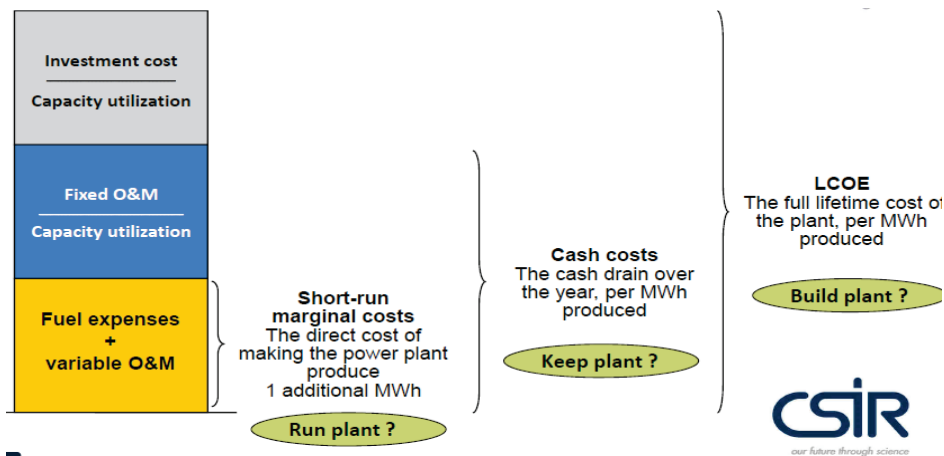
$\frac{\text{Investment cost}}{\text{Capacity utilization}}$

$\frac{\text{Fixed O\&M}}{\text{Capacity utilization}}$

Fuel expenses + variable O&M

Short-run marginal costs
The direct cost of making the power plant produce 1 additional MWh

Run plant ?

Cash costs
The cash drain over the year, per MWh produced

Keep plant ?

LCOE
The full lifetime cost of the plant, per MWh produced

Build plant ?

CSIR
our future through science